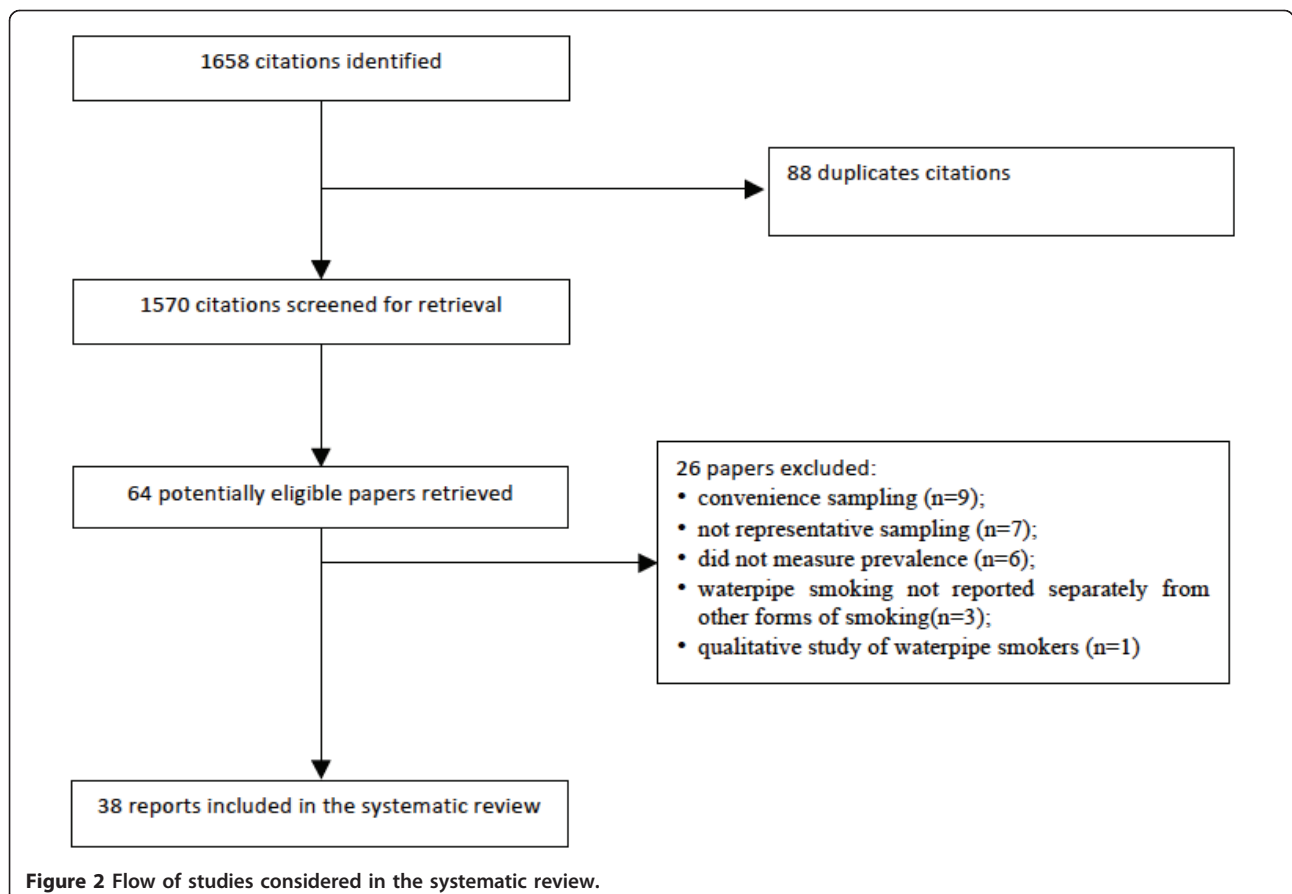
1658 citations identified

88 duplicates citations

1570 citations screened for retrieval

64 potentially eligible papers retrieved

26 papers excluded:
• convenience sampling (n=9);
• not representative sampling (n=7);
• did not measure prevalence (n=6);
• waterpipe smoking not reported separately from other forms of smoking(n=3);
• qualitative study of waterpipe smokers (n=1)

38 reports included in the systematic review

Figure 2 Flow of studies considered in the systematic review.